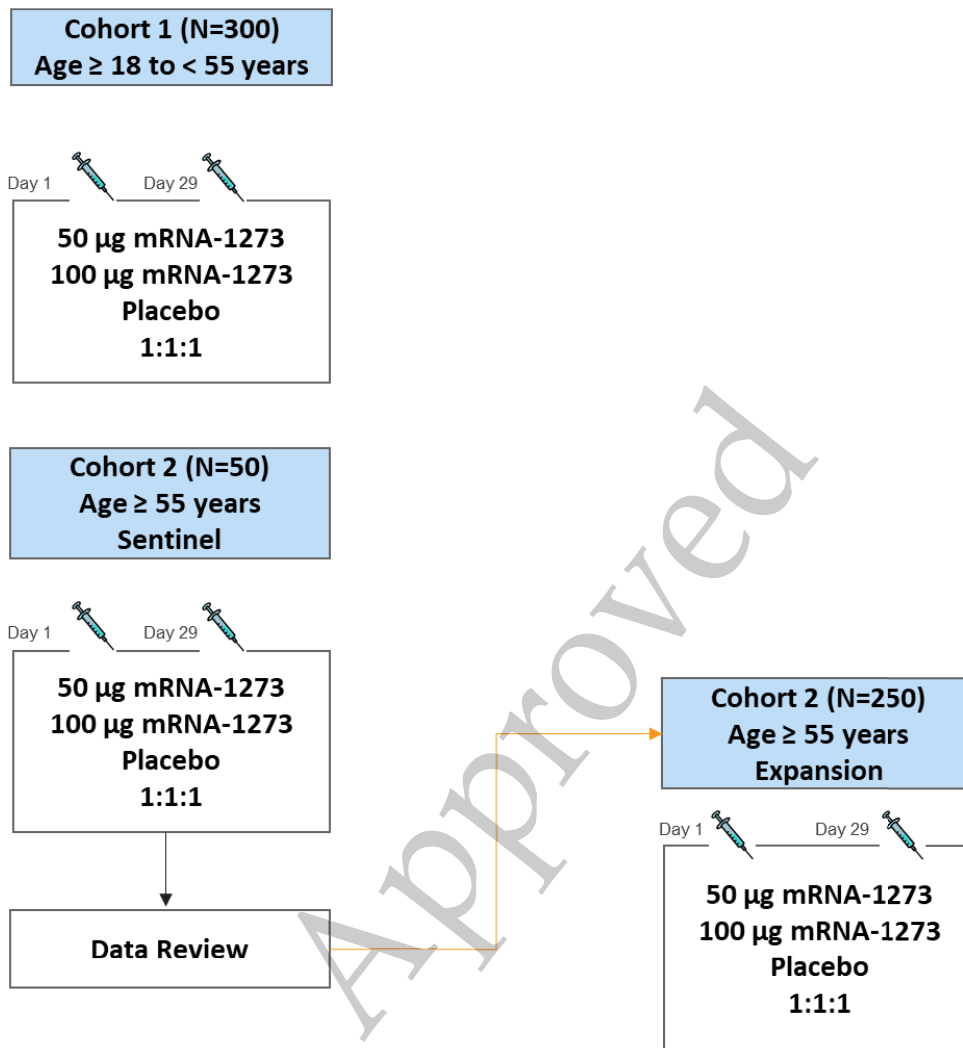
Cohort 1 (N=300)
Age ≥ 18 to < 55 years

Day 1 Day 29

50 µg mRNA-1273
100 µg mRNA-1273
Placebo
1:1:1

Cohort 2 (N=50)
Age ≥ 55 years
Sentinel

Day 1 Day 29

50 µg mRNA-1273
100 µg mRNA-1273
Placebo
1:1:1

Data Review

Cohort 2 (N=250)
Age ≥ 55 years
Expansion

Day 1 Day 29

50 µg mRNA-1273
100 µg mRNA-1273
Placebo
1:1:1

Approved